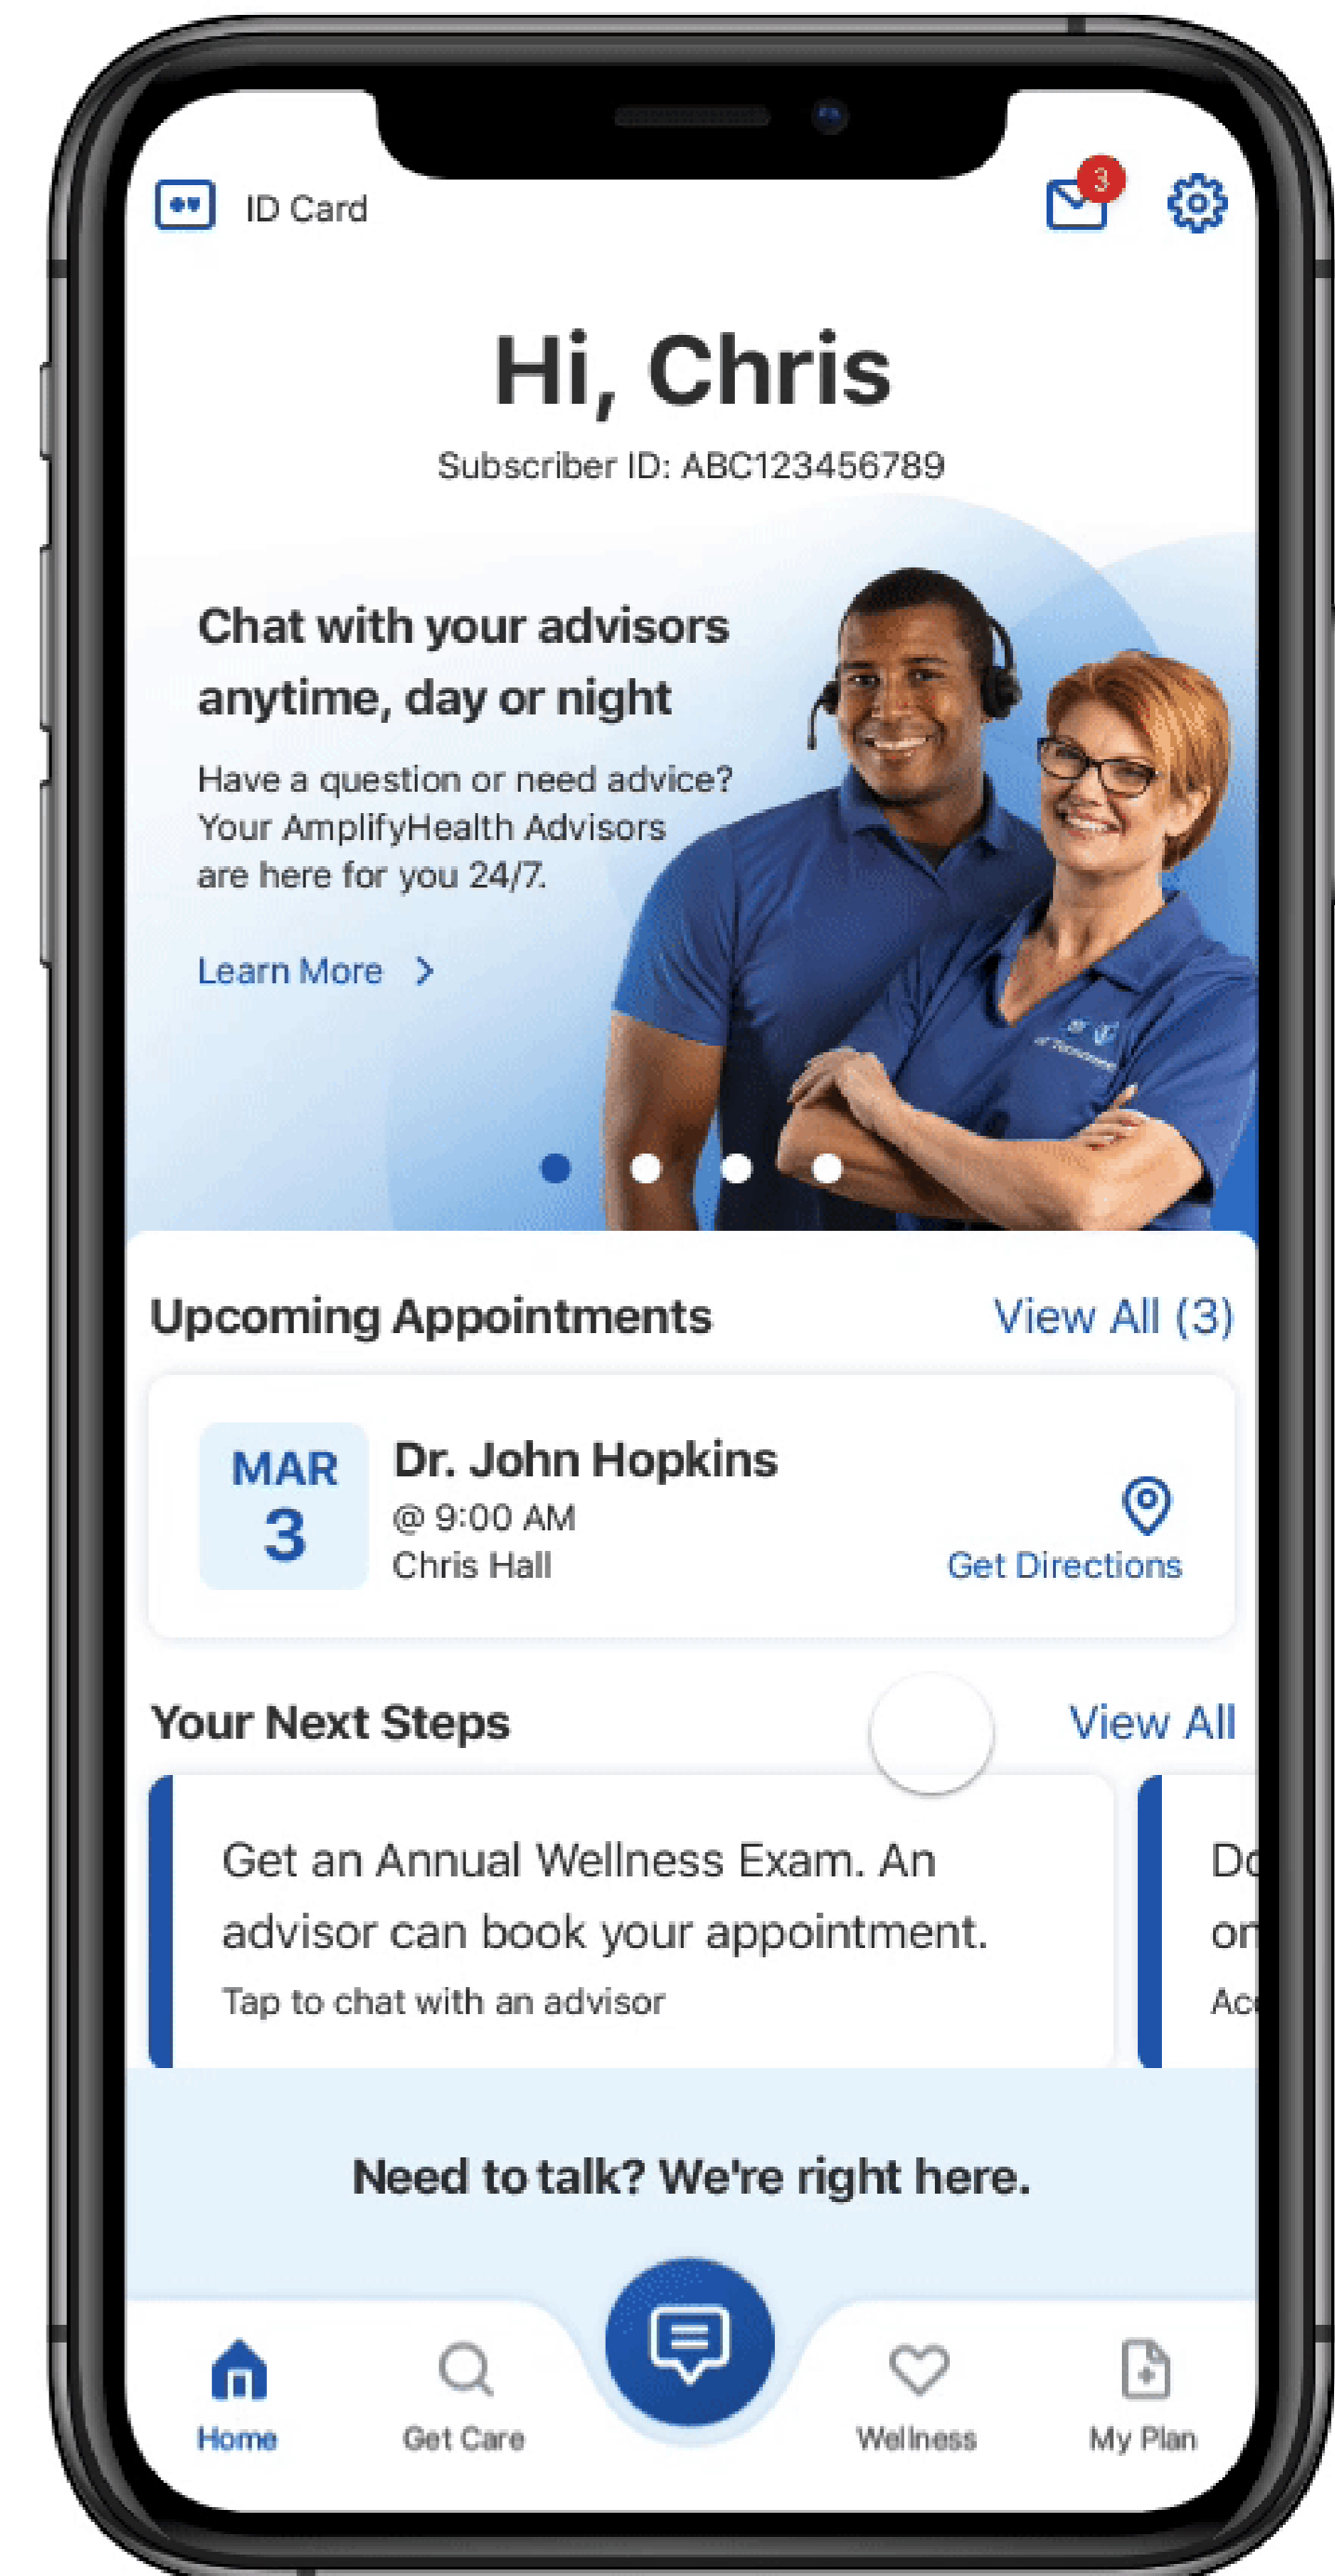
ID Card

3

Hi, Chris

Subscriber ID: ABC123456789

Chat with your advisors anytime, day or night

Have a question or need advice? Your AmplifyHealth Advisors are here for you 24/7.

Learn More >

Upcoming Appointments

View All (3)

MAR 3

Dr. John Hopkins
@ 9:00 AM
Chris Hall

Get Directions

Your Next Steps

View All

Get an Annual Wellness Exam. An advisor can book your appointment.

Tap to chat with an advisor

Do
on
Ac

Need to talk? We're right here.

Home

Get Care

Wellness

My Plan